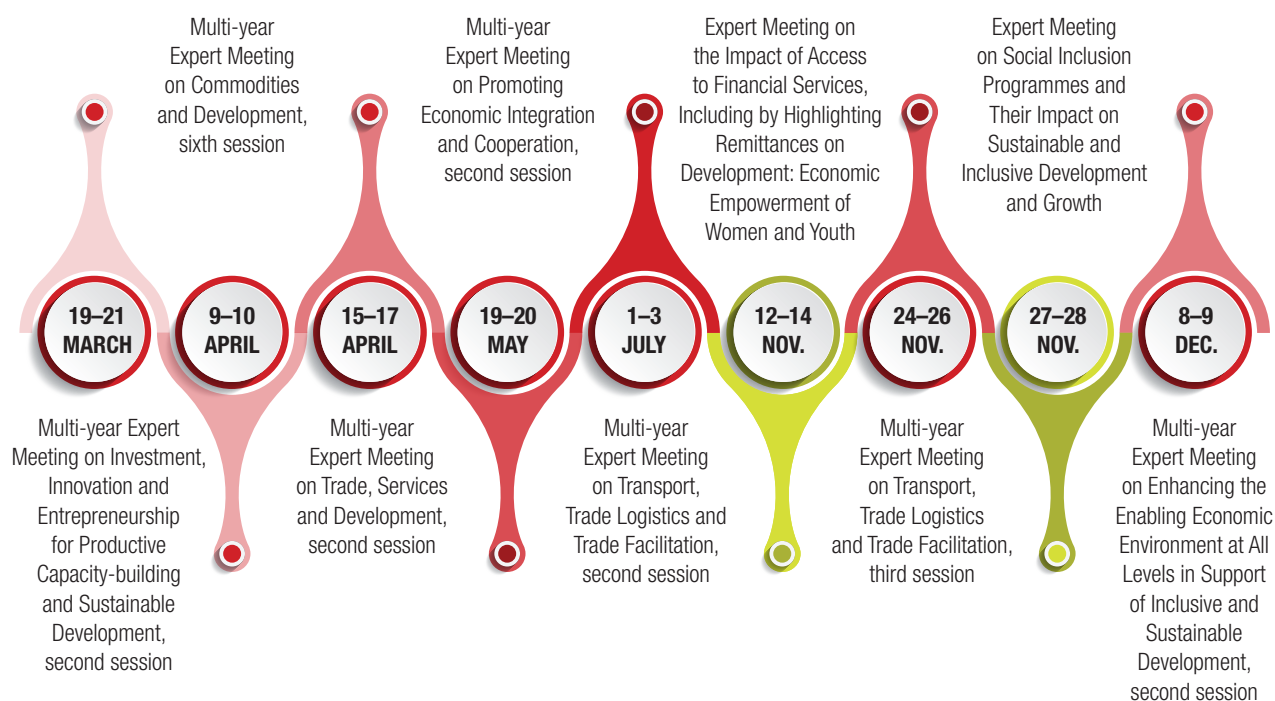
19–21 MARCH

Multi-year Expert Meeting on Investment, Innovation and Entrepreneurship for Productive Capacity-building and Sustainable Development, second session

9–10 APRIL

Multi-year Expert Meeting on Commodities and Development, sixth session

15–17 APRIL

Multi-year Expert Meeting on Trade, Services and Development, second session

19–20 MAY

Multi-year Expert Meeting on Promoting Economic Integration and Cooperation, second session

1–3 JULY

Multi-year Expert Meeting on Transport, Trade Logistics and Trade Facilitation, second session

12–14 NOV.

Expert Meeting on the Impact of Access to Financial Services, Including by Highlighting Remittances on Development: Economic Empowerment of Women and Youth

24–26 NOV.

Multi-year Expert Meeting on Transport, Trade Logistics and Trade Facilitation, third session

27–28 NOV.

Expert Meeting on Social Inclusion Programmes and Their Impact on Sustainable and Inclusive Development and Growth

8–9 DEC.

Multi-year Expert Meeting on Enhancing the Enabling Economic Environment at All Levels in Support of Inclusive and Sustainable Development, second session